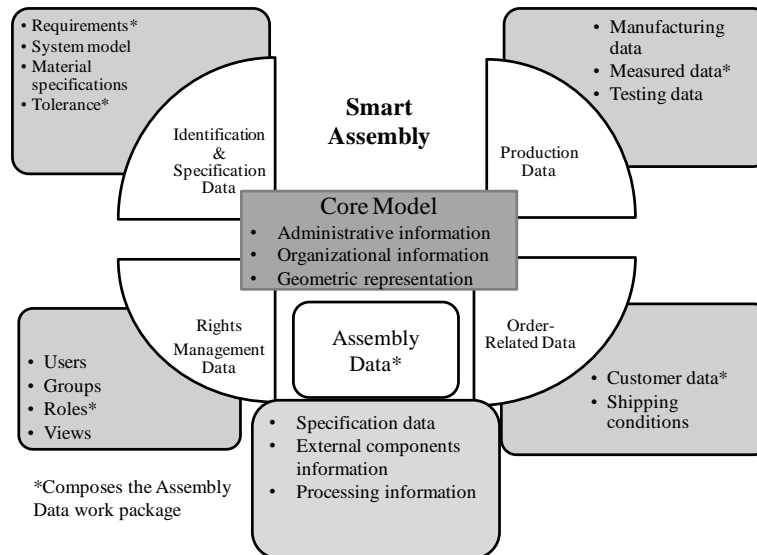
• Requirements*
• System model
• Material specifications
• Tolerance*

Identification & Specification Data

Smart Assembly

• Manufacturing data
• Measured data*
• Testing data

Production Data

Core Model
• Administrative information
• Organizational information
• Geometric representation

Rights Management Data

Assembly Data*

Order-Related Data

• Users
• Groups
• Roles*
• Views

• Customer data*
• Shipping conditions

• Specification data
• External components information
• Processing information

*Composes the Assembly Data work package